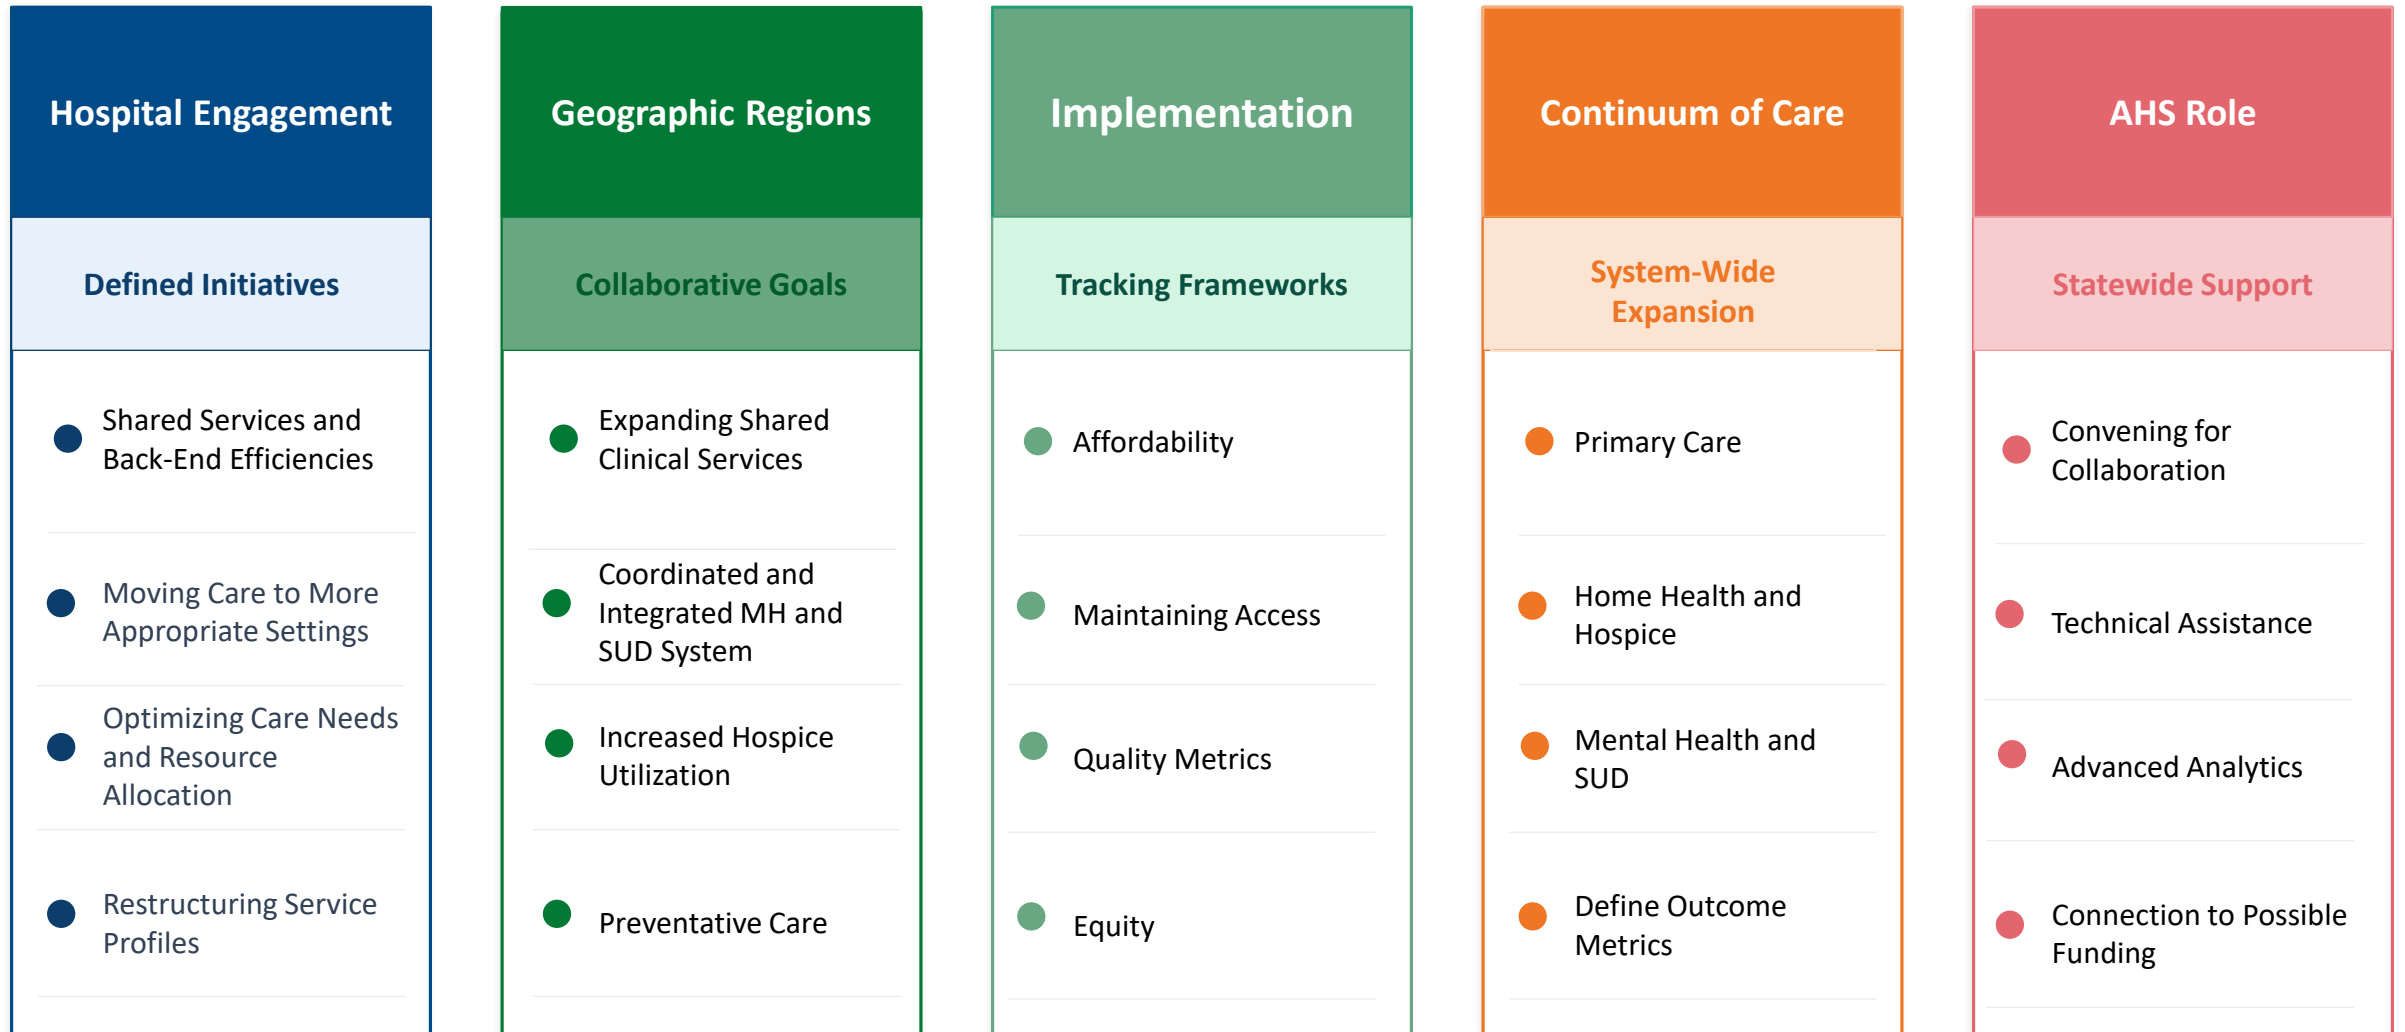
Hospital Engagement

Defined Initiatives

Shared Services and Back-End Efficiencies

Moving Care to More Appropriate Settings

Optimizing Care Needs and Resource Allocation

Restructuring Service Profiles

Geographic Regions

Collaborative Goals

Expanding Shared Clinical Services

Coordinated and Integrated MH and SUD System

Increased Hospice Utilization

Preventative Care

Implementation

Tracking Frameworks

Affordability

Maintaining Access

Quality Metrics

Equity

Continuum of Care

System-Wide Expansion

Primary Care

Home Health and Hospice

Mental Health and SUD

Define Outcome Metrics

AHS Role

Statewide Support

Convening for Collaboration

Technical Assistance

Advanced Analytics

Connection to Possible Funding